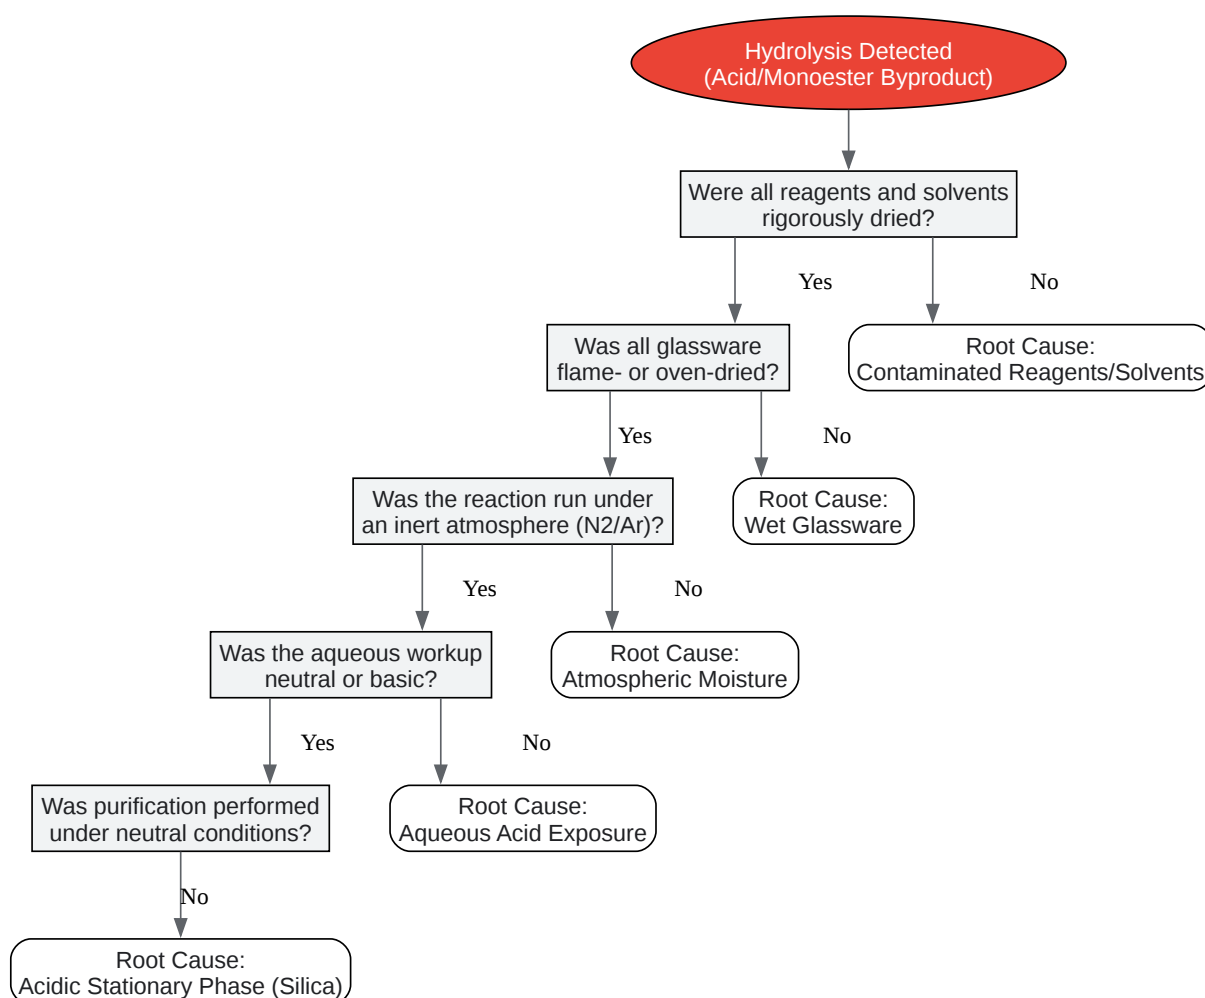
Hydrolysis Detected
(Acid/Monoester Byproduct)

Were all reagents and solvents rigorously dried?

Yes

No

Was all glassware flame- or oven-dried?

Root Cause:
Contaminated Reagents/Solvents

Yes

No

Was the reaction run under an inert atmosphere (N2/Ar)?

Root Cause:
Wet Glassware

Yes

No

Was the aqueous workup neutral or basic?

Root Cause:
Atmospheric Moisture

Yes

No

Was purification performed under neutral conditions?

Root Cause:
Aqueous Acid Exposure

No

Root Cause:
Acidic Stationary Phase (Silica)